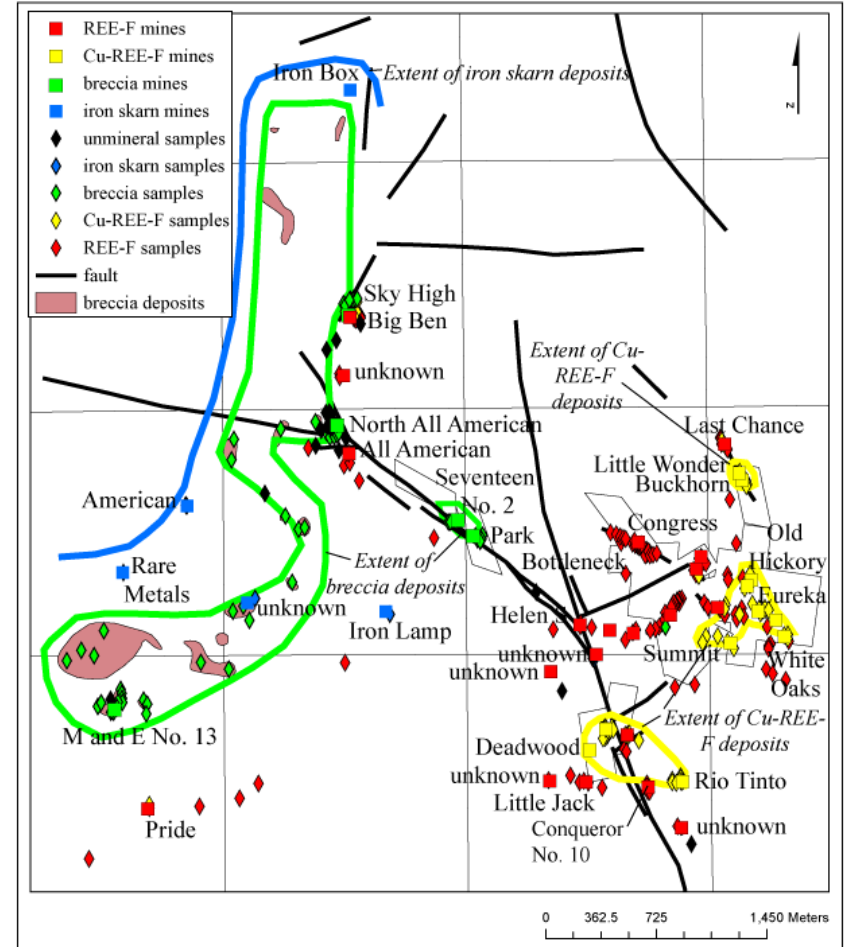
REE-F mines
Cu-REE-F mines
breccia mines
iron skarn mines
unmineral samples
iron skarn samples
breccia samples
Cu-REE-F samples
REE-F samples
fault
breccia deposits

N

Iron Box
Extent of iron skarn deposits
Sky High
Big Ben
unknown
Extent of Cu-REE-F deposits
North All American
All American
Last Chance
Little Wonder
Buckhorn
Seventeen No. 2
Park
American
Congress
Old Hickory
Rare Metals
Bottleneck
Eureka
Extent of breccia deposits
unknown
Iron Lamp
Helen S
unknown
Summit
White Oaks
unknown
Extent of Cu-REE-F deposits
M and E No. 13
Deadwood
unknown
Rio Tinto
Little Jack
Pride
Conqueror No. 10
unknown

0 362.5 725 1,450 Meters